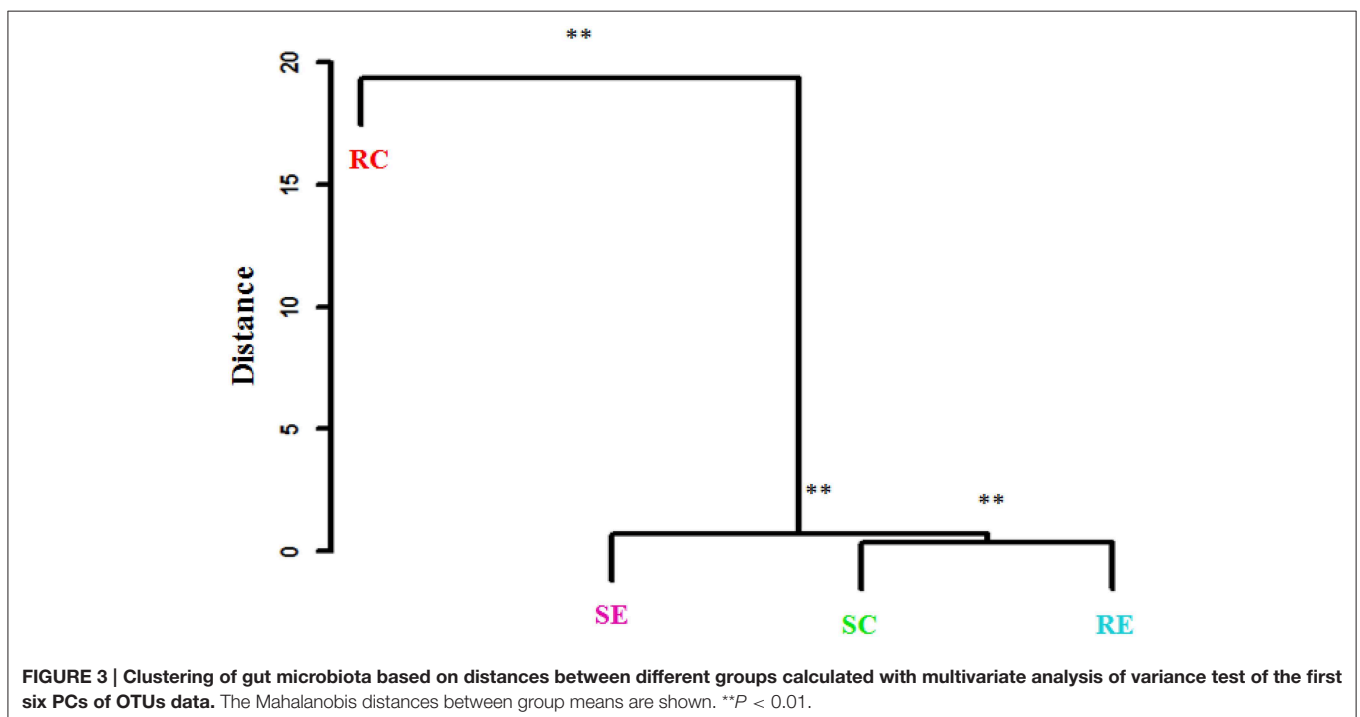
**

20

15

10

5

0

Distance

RC

**

**

SE

SC

RE

**FIGURE 3 | Clustering of gut microbiota based on distances between different groups calculated with multivariate analysis of variance test of the first six PCs of OTUs data.** The Mahalanobis distances between group means are shown. **$P < 0.01$.